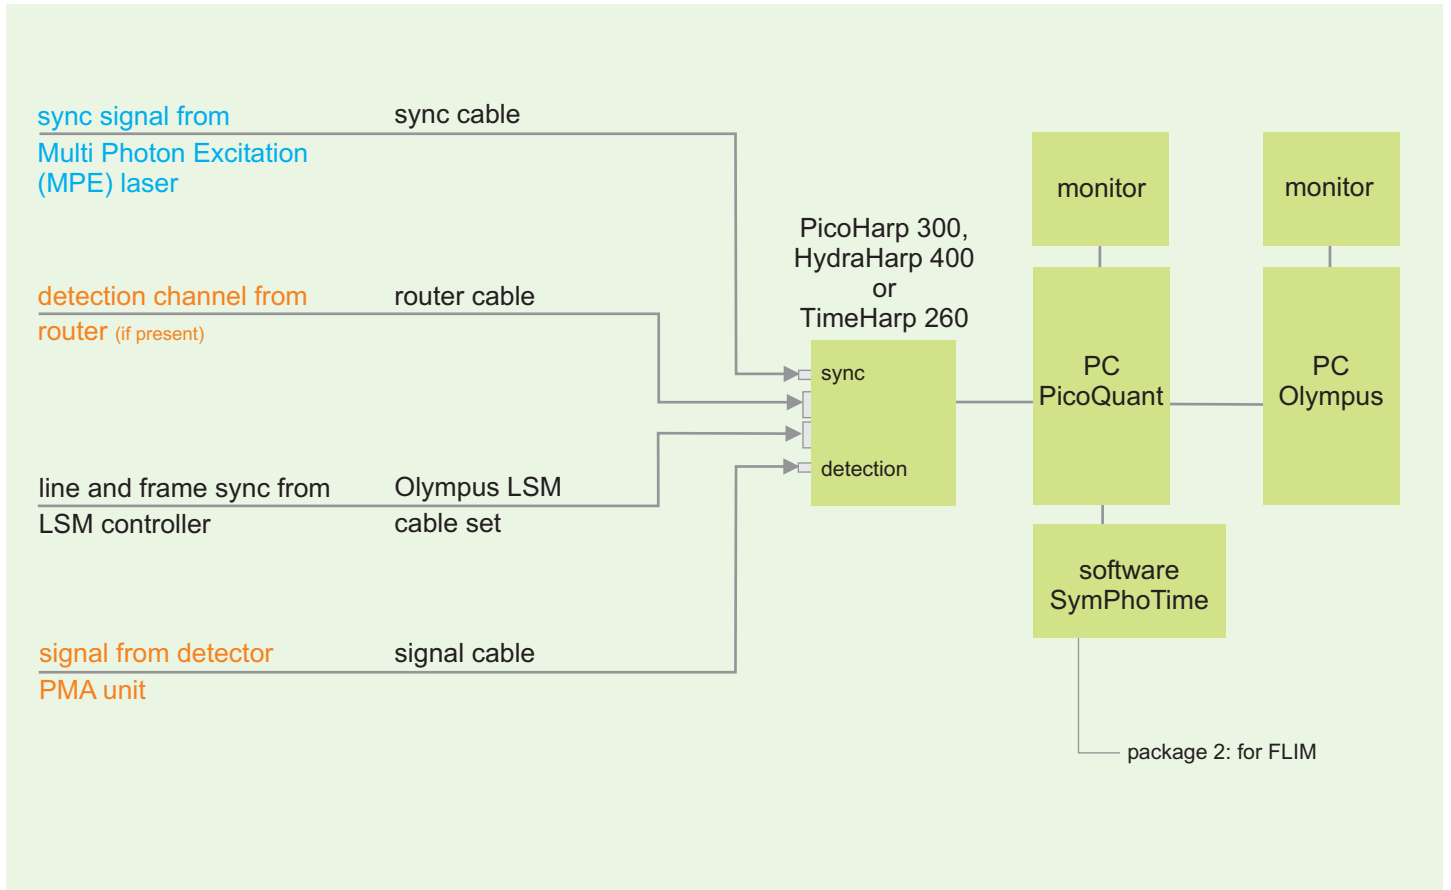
sync signal from
Multi Photon Excitation
(MPE) laser

sync cable

detection channel from
router (if present)

router cable

line and frame sync from
LSM controller

Olympus LSM
cable set

signal from detector
PMA unit

signal cable

PicoHarp 300,
HydraHarp 400
or
TimeHarp 260

sync

detection

monitor

PC
PicoQuant

monitor

PC
Olympus

software
SymPhoTime

package 2: for FLIM